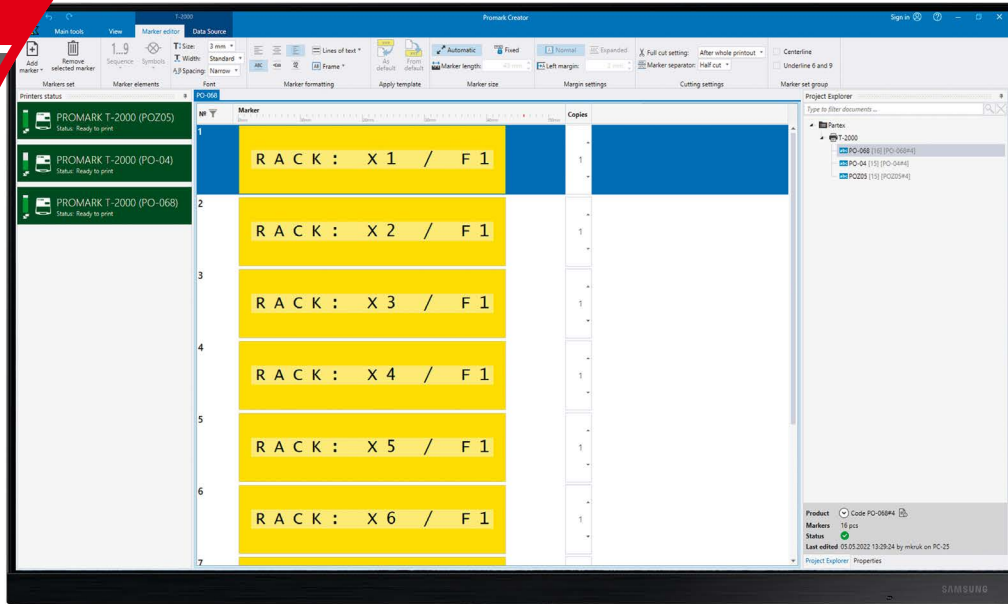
T-2000

Promark Creator

Sign in

Main tools View Marker editor Data Source

Add marker Remove selected marker
Markers set

Sequence Symbols
Marker elements

Size: 3 mm
Width: Standard
Spacing: Narrow
Font

Lines of text
Frame
Marker formatting

As default From default
Apply template

Automatic Fixed
Marker length: 45 mm
Marker size

Normal Expanded
Left margin: 1 mm
Margin settings

Full cut setting: After whole printout
Marker separator: Half cut
Cutting settings

Centerline
Underline 6 and 9
Marker set group

Printers status

PROMARK T-2000 (POZ05)
Status: Ready to print

PROMARK T-2000 (PO-04)
Status: Ready to print

PROMARK T-2000 (PO-068)
Status: Ready to print

PO-068

| № | Marker | Copies |
|---|---|---|
| 1 | RACK: X1 / F1 | 1 |
| 2 | RACK: X2 / F1 | 1 |
| 3 | RACK: X3 / F1 | 1 |
| 4 | RACK: X4 / F1 | 1 |
| 5 | RACK: X5 / F1 | 1 |
| 6 | RACK: X6 / F1 | 1 |
| 7 | | |

Project Explorer

Type to filter documents ...

Partex
T-2000
PO-068 [16] [PO-068#4]
PO-04 [15] [PO-04#4]
POZ05 [15] [POZ05#4]

Product Code PO-068#4
Markers 16 pcs
Status
Last edited 05.05.2022 13:29:24 by mkruk on PC-25

Project Explorer Properties

SAMSUNG